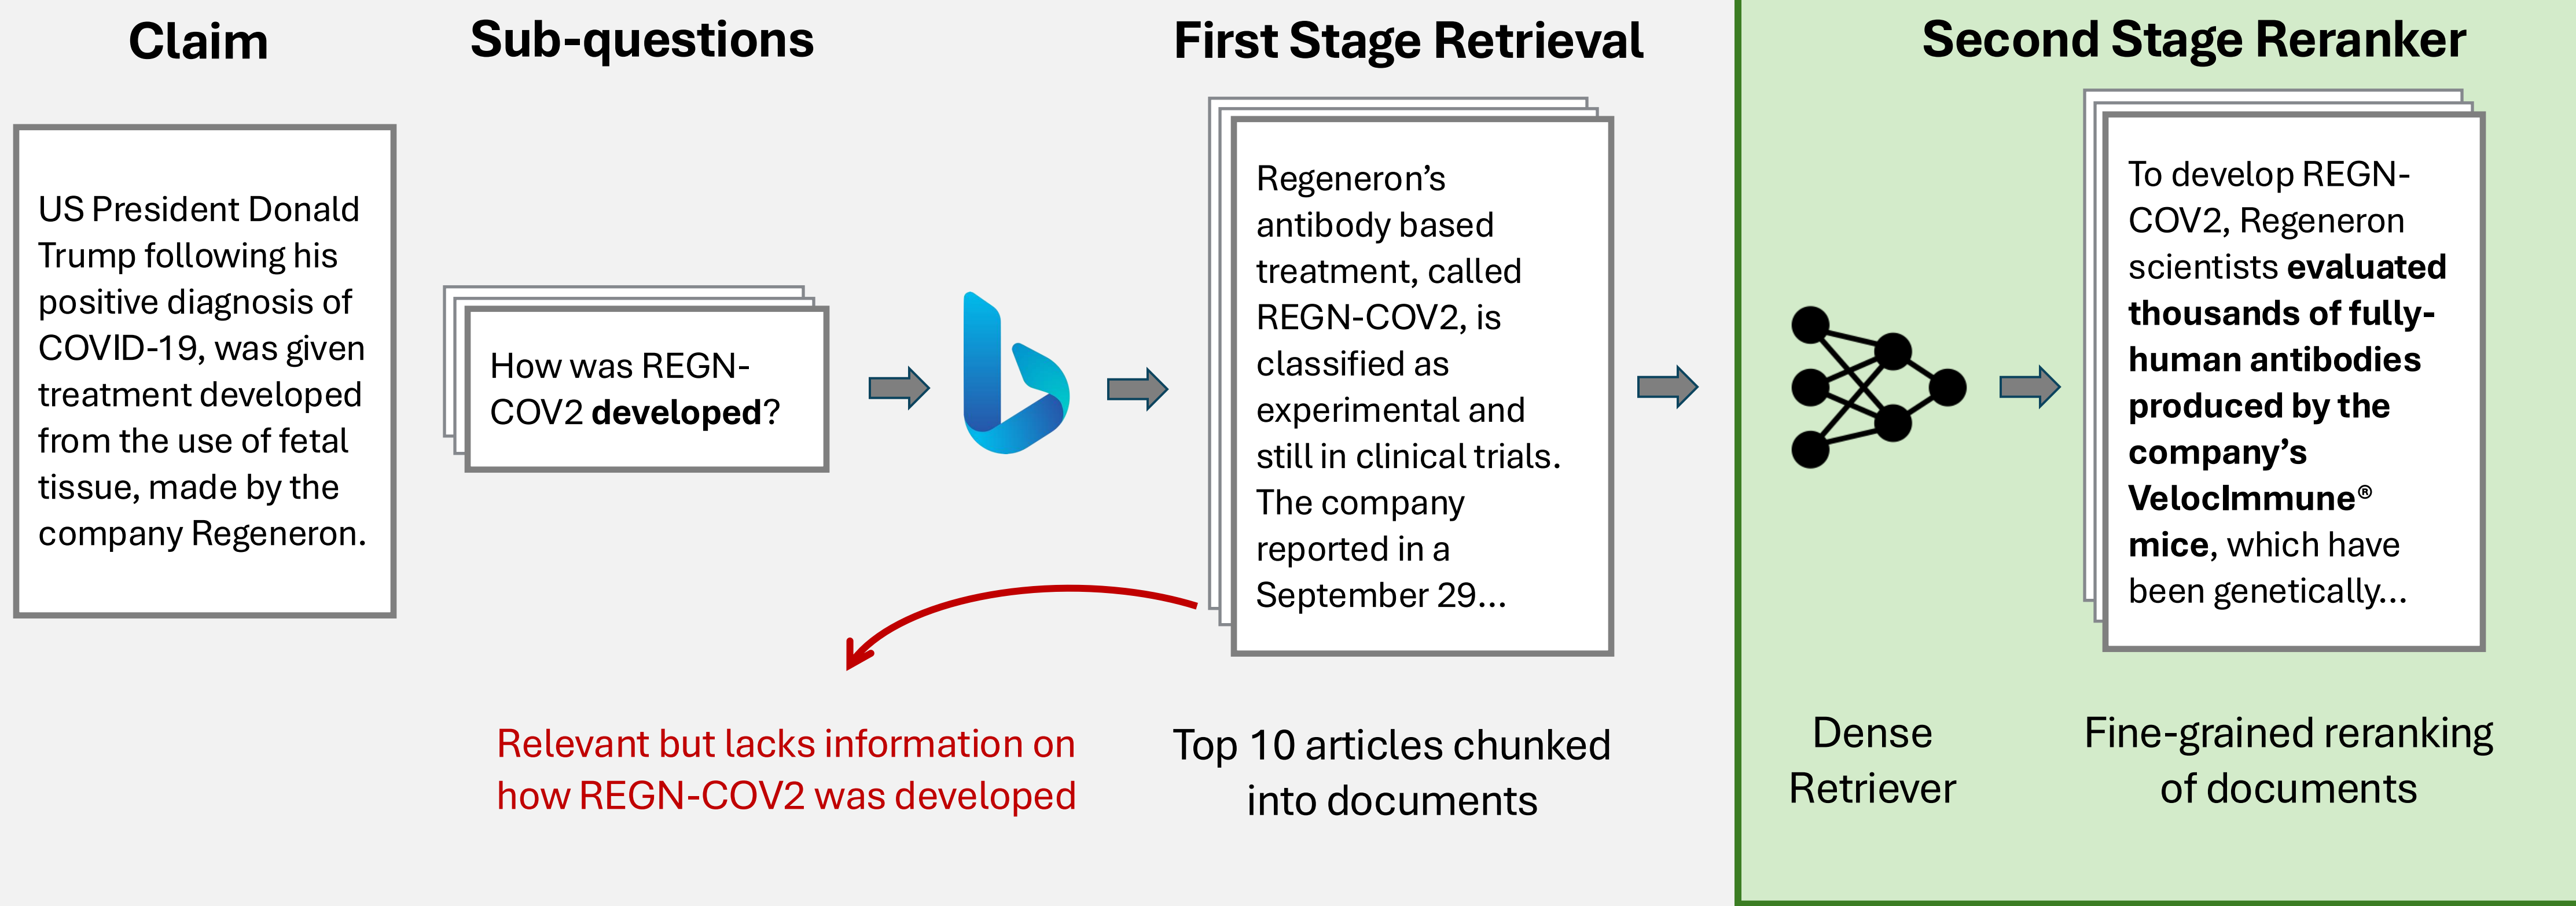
Claim

US President Donald Trump following his positive diagnosis of COVID-19, was given treatment developed from the use of fetal tissue, made by the company Regeneron.

Sub-questions

How was REGN-COV2 **developed**?

First Stage Retrieval

Regeneron's antibody based treatment, called REGN-COV2, is classified as experimental and still in clinical trials. The company reported in a September 29...

Relevant but lacks information on how REGN-COV2 was developed

Top 10 articles chunked into documents

Second Stage Reranker

Dense Retriever

To develop REGN-COV2, Regeneron scientists **evaluated thousands of fully-human antibodies produced by the company's VelocImmune® mice**, which have been genetically...

Fine-grained reranking of documents